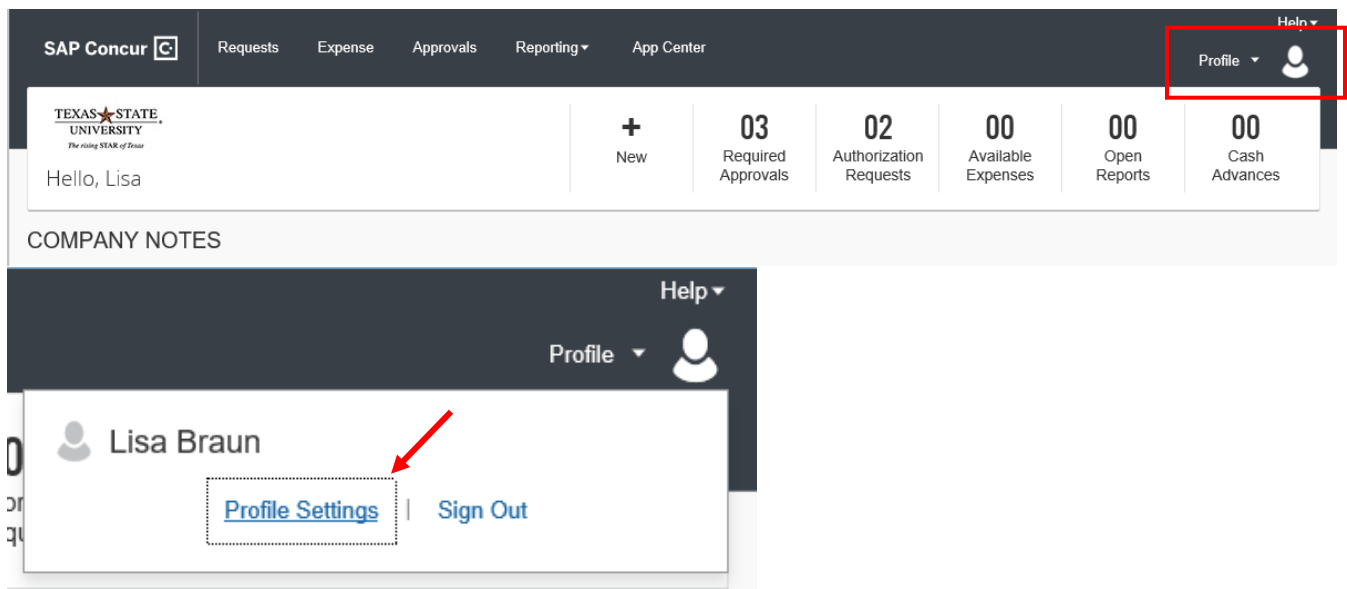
SAP Concur C

Requests Expense Approvals Reporting App Center

Help

Profile

TEXAS STATE UNIVERSITY
The rising STAR of Texas

Hello, Lisa

+
New

03
Required Approvals

02
Authorization Requests

00
Available Expenses

00
Open Reports

00
Cash Advances

COMPANY NOTES

Help

Profile

Lisa Braun

Profile Settings | Sign Out